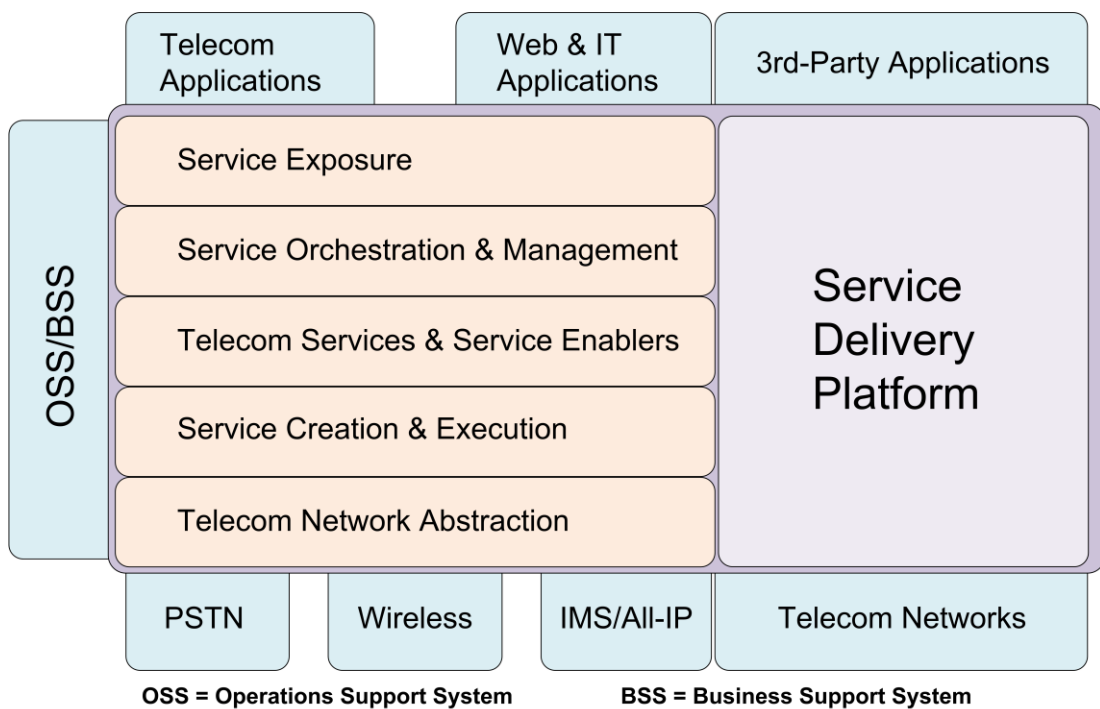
Telecom Applications

Web & IT Applications

3rd-Party Applications

OSS/BSS

Service Exposure

Service Orchestration & Management

Telecom Services & Service Enablers

Service Creation & Execution

Telecom Network Abstraction

Service Delivery Platform

PSTN

Wireless

IMS/All-IP

Telecom Networks

OSS = Operations Support System

BSS = Business Support System